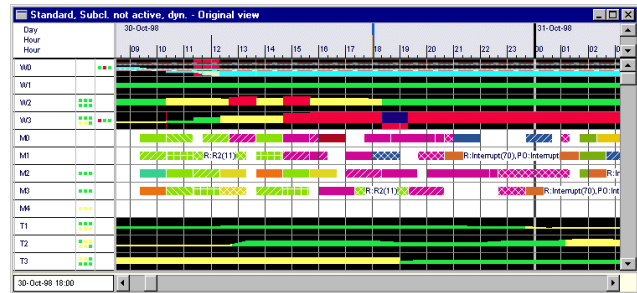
Standard, Subcl. not active, dyn. - Original view

Day
Hour
Hour

30-Oct-98
31-Oct-98

09 10 11 12 13 14 15 16 17 18 19 20 21 22 23 00 01 02

W0
W1
W2
W3
M0
M1
M2
M3
M4
T1
T2
T3

R:R2(11)
R:Interrupt(70),P0:Interrupt
R:In
R:R2(11)
R:Interrupt(70),P0:Interrupt

30-Oct-98 18:00